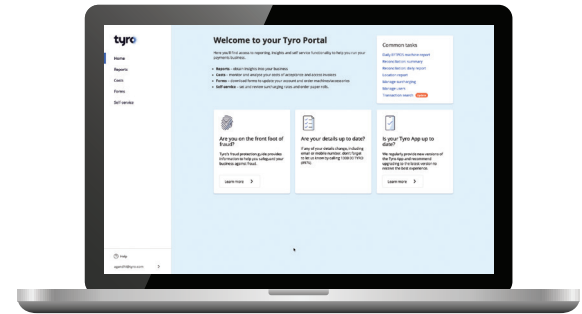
tyro

Home
Reports
Costs
Forms
Self service

Welcome to your Tyro Portal

Here you'll find access to reporting, insights and self service functionality to help you run your payments business.

• Reports – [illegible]
• Costs – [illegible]
• Forms – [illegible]
• Self service – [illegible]

Common tasks
Daily EFTPOS machine report
Reconciliation summary
Reconciliation daily report
Location report
Manage surcharging
Manage users
Transaction search

Are you on the front foot of fraud?
Tyro's fraud protection guide provides information to help you safeguard your business against fraud.
Learn more >

Are your details up to date?
If any of your details change, including email or mobile number, don't forget to let us know by calling 1300 00 TYRO (8976).

Is your Tyro App up to date?
We regularly provide new versions of the Tyro App and recommend upgrading to the latest version to receive the best experience.
Learn more >

Help
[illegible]